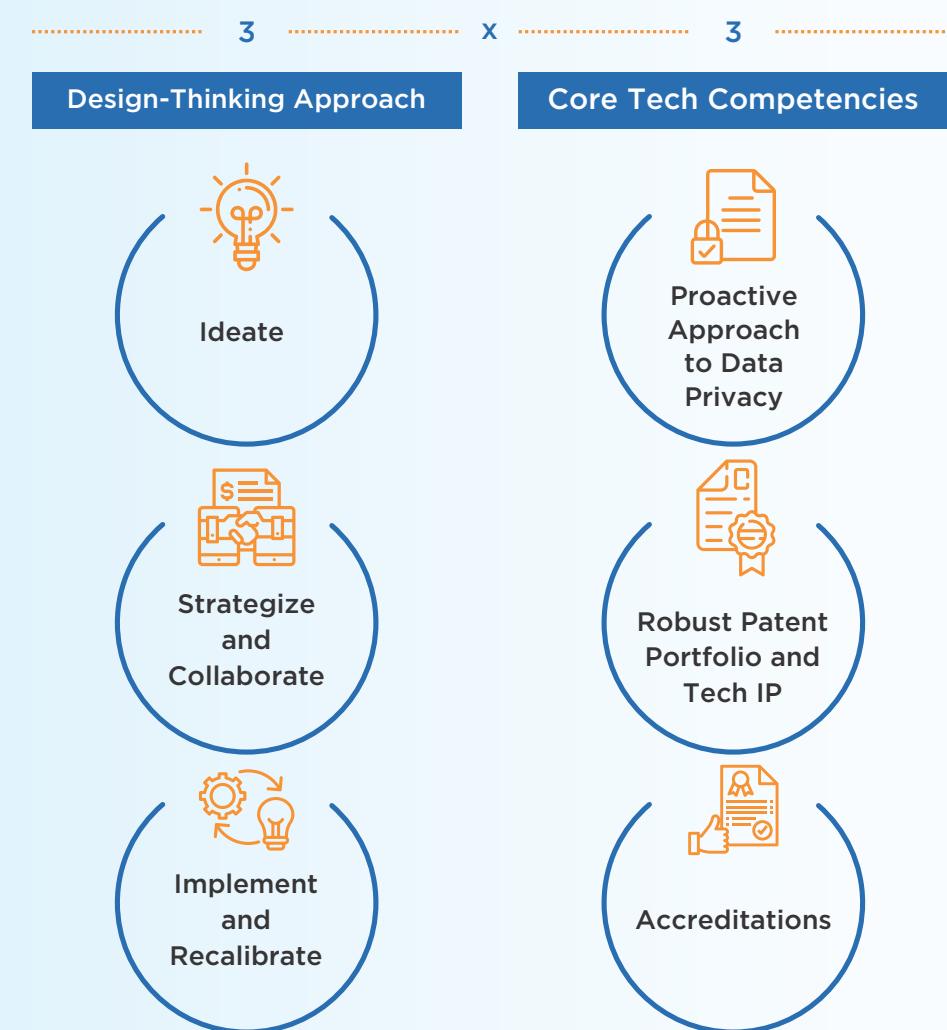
3 x 3

Design-Thinking Approach

Ideate

Strategize and Collaborate

Implement and Recalibrate

Core Tech Competencies

Proactive Approach to Data Privacy

Robust Patent Portfolio and Tech IP

Accreditations